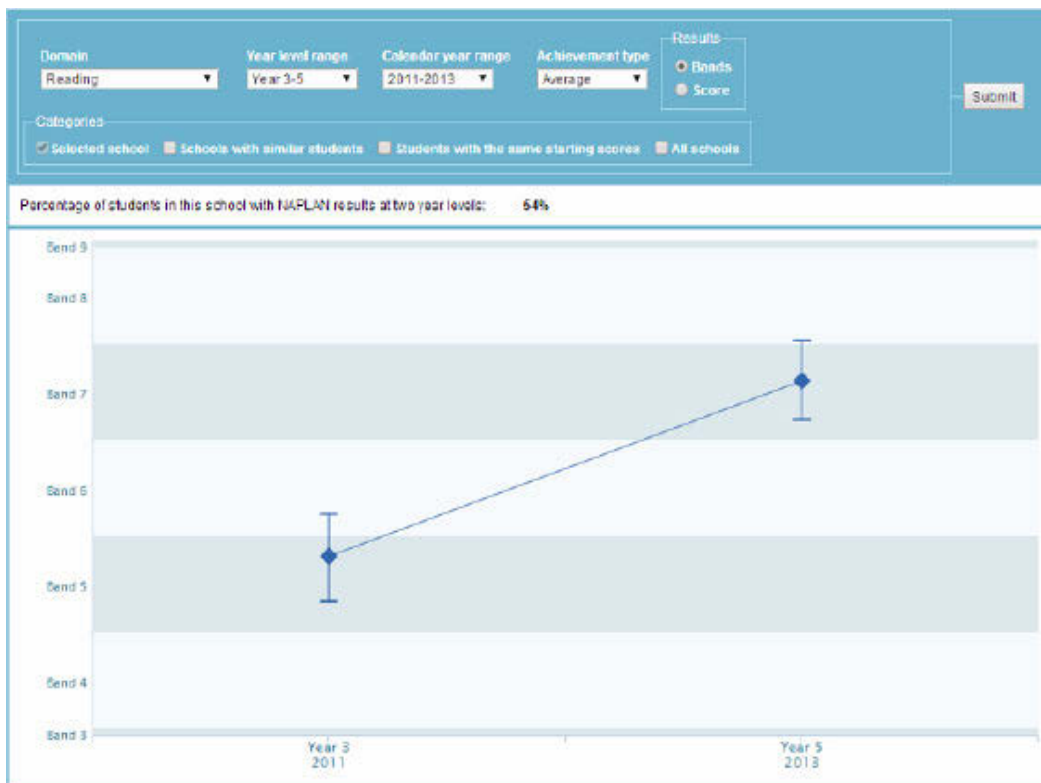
Domain
Reading

Year level range
Year 3-5

Calendar year range
2011-2013

Achievement type
Average

Results
Bands
Score

Submit

Categories
Selected school
Schools with similar students
Students with the same starting scores
All schools

Percentage of students in this school with NAPLAN results at two year levels: 64%

Band 9
Band 8
Band 7
Band 6
Band 5
Band 4
Band 3

Year 3
2011

Year 5
2013